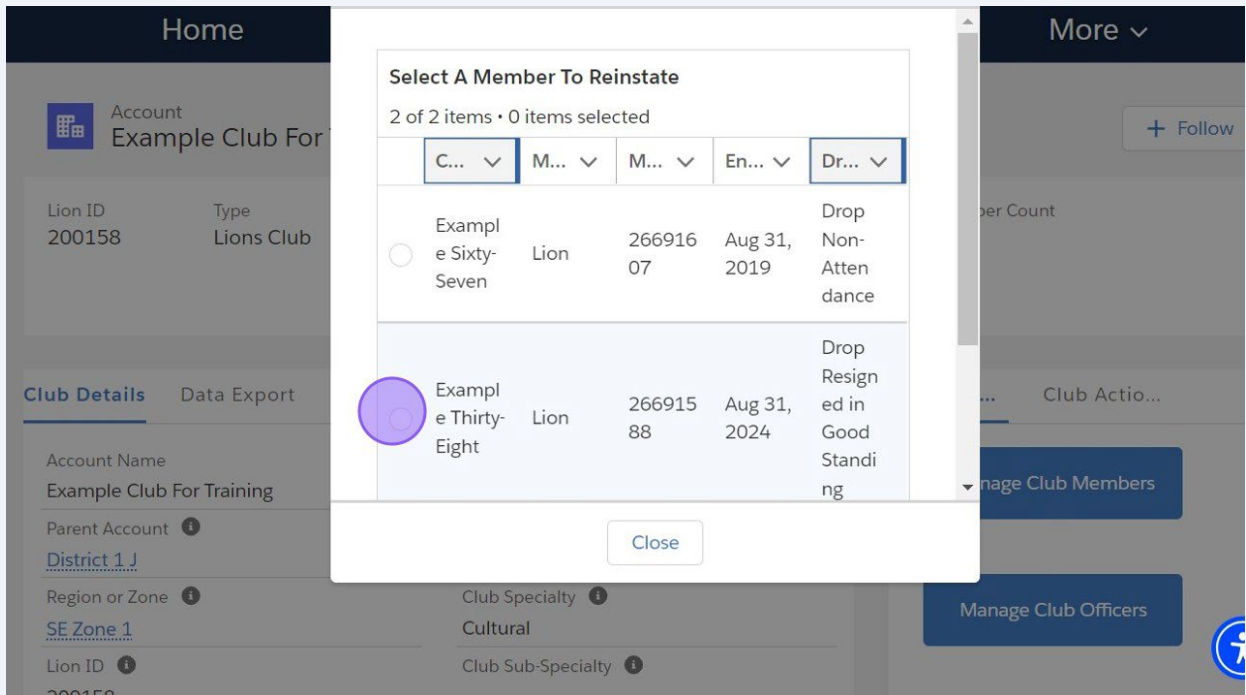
Home

More

Account
Example Club For

+ Follow

Lion ID
200158

Type
Lions Club

ber Count

Club Details Data Export

... Club Actio...

Account Name
Example Club For Training

Parent Account
District 1 J

Region or Zone
SE Zone 1

Lion ID
200158

Club Specialty
Cultural

Club Sub-Specialty

nage Club Members

Manage Club Officers

Select A Member To Reinstate
2 of 2 items • 0 items selected

| | C... | M... | M... | En... | Dr... |
|---|---|---|---|---|---|
| | Example Sixty-Seven | Lion | 26691607 | Aug 31, 2019 | Drop Non-Attendance |
| | Example Thirty-Eight | Lion | 26691588 | Aug 31, 2024 | Drop Resigned in Good Standing |

Close